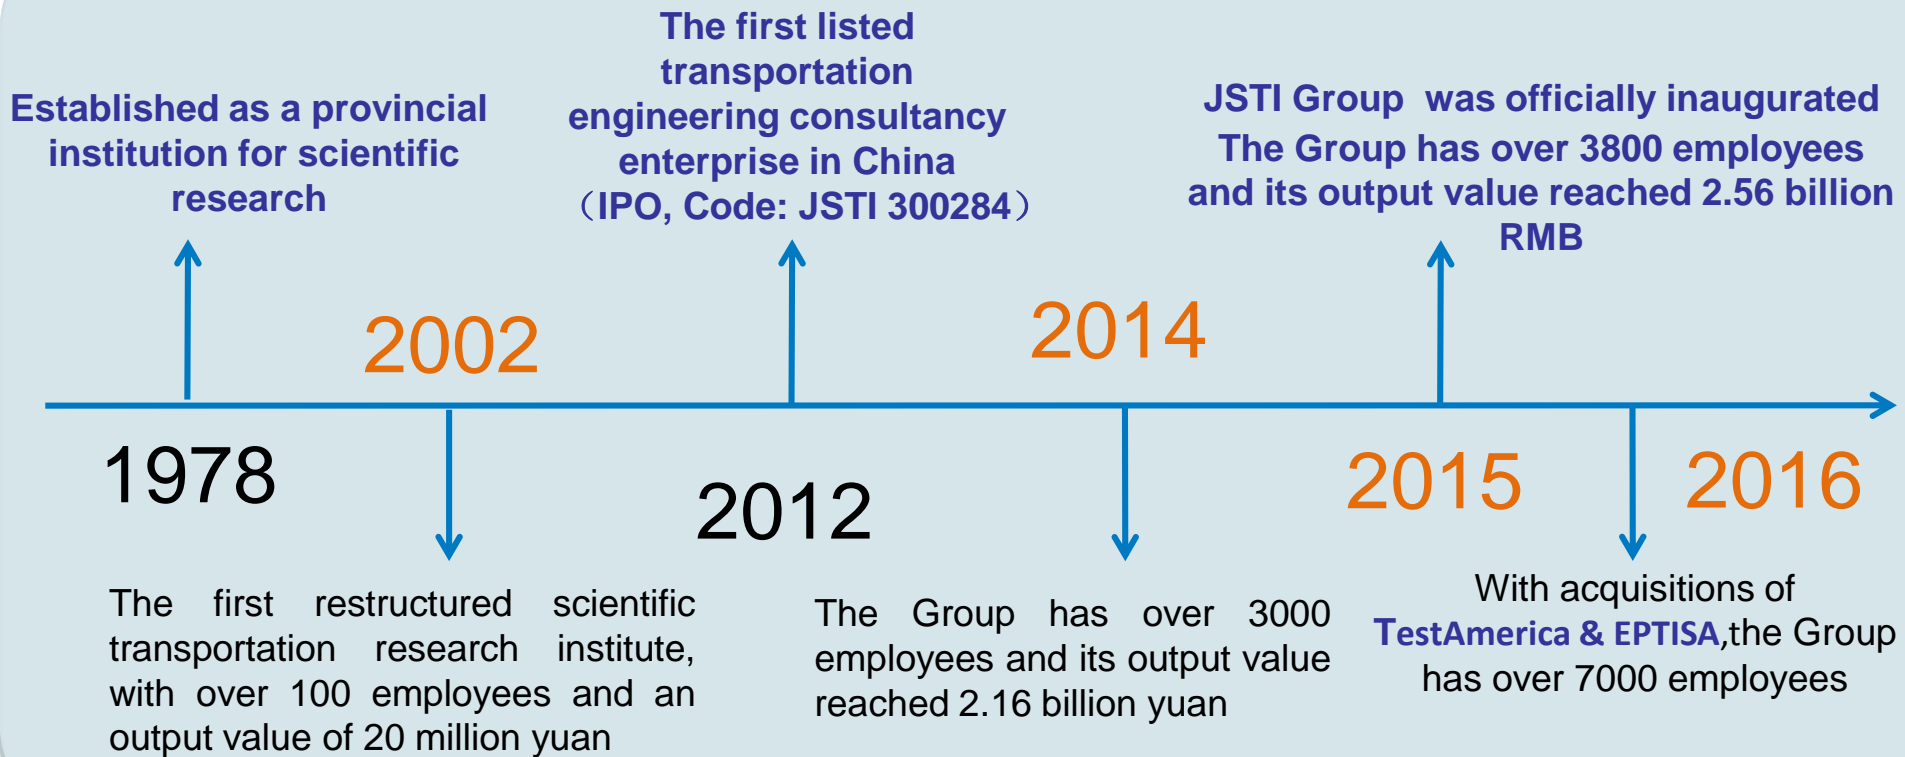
Established as a provincial institution for scientific research

The first listed transportation engineering consultancy enterprise in China （IPO, Code: JSTI 300284）

JSTI Group was officially inaugurated The Group has over 3800 employees and its output value reached 2.56 billion RMB

2002

2014

1978

2012

2015

2016

The first restructured scientific transportation research institute, with over 100 employees and an output value of 20 million yuan

The Group has over 3000 employees and its output value reached 2.16 billion yuan

With acquisitions of TestAmerica & EPTISA,the Group has over 7000 employees